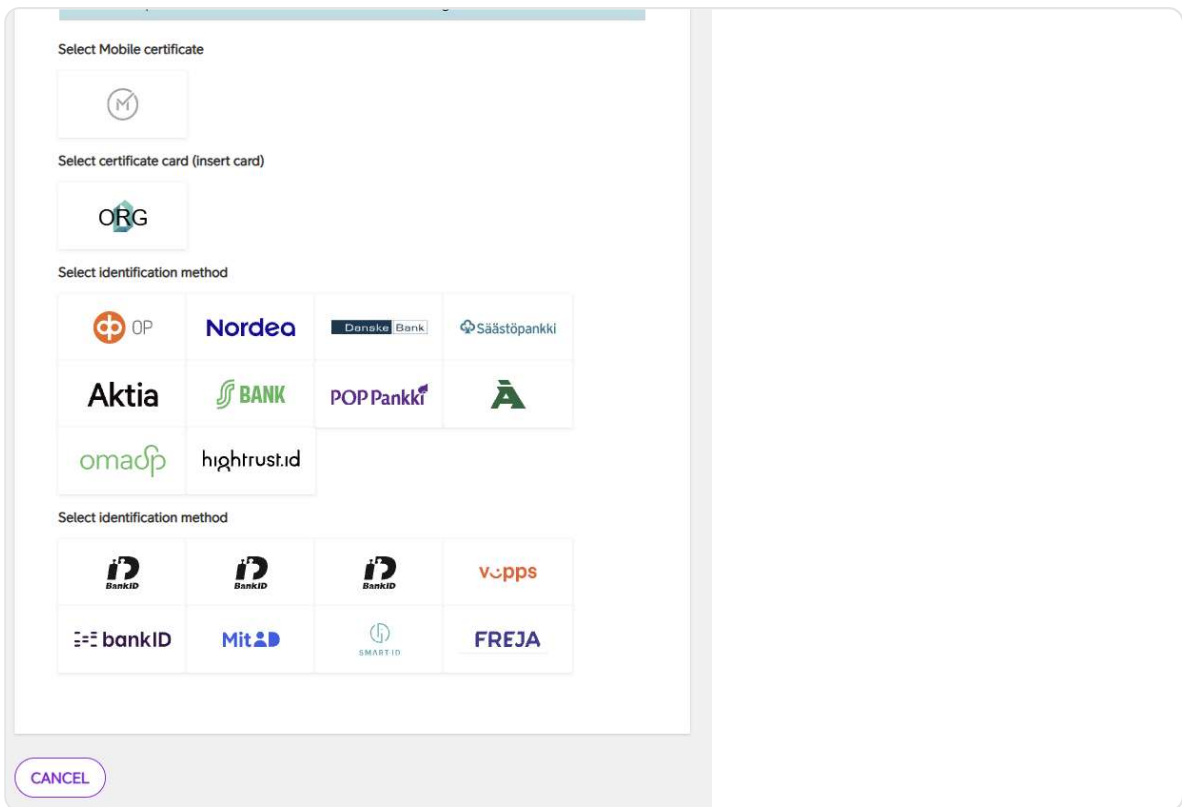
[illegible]

Select Mobile certificate

Select certificate card (insert card)

ORG

Select identification method

OP

Nordea

Danske Bank

Säästöpankki

Aktia

S BANK

POP Pankki

omasp

hightrust.id

Select identification method

BankID

BankID

BankID

vipps

bankID

MitID

SMART ID

FREJA

CANCEL